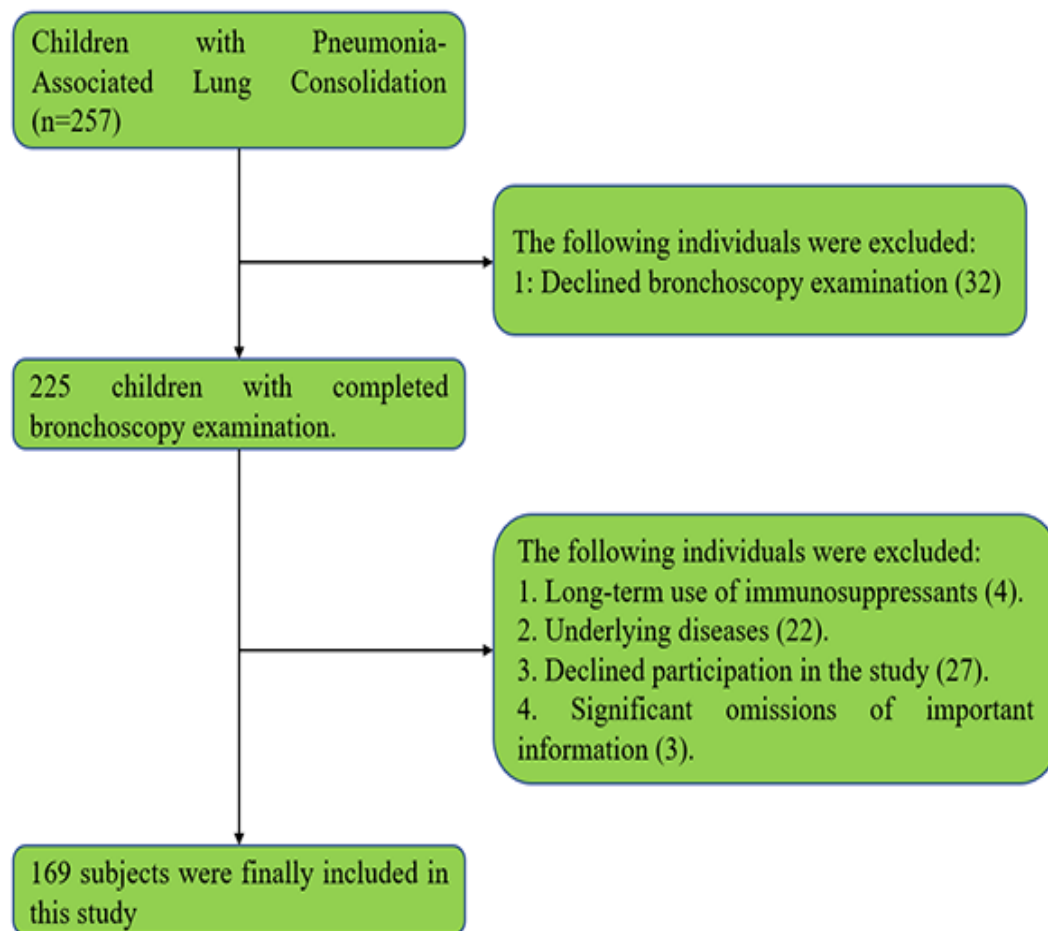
Children with Pneumonia-Associated Lung Consolidation (n=257)

The following individuals were excluded:
1: Declined bronchoscopy examination (32)

225 children with completed bronchoscopy examination.

The following individuals were excluded:
1. Long-term use of immunosuppressants (4).
2. Underlying diseases (22).
3. Declined participation in the study (27).
4. Significant omissions of important information (3).

169 subjects were finally included in this study